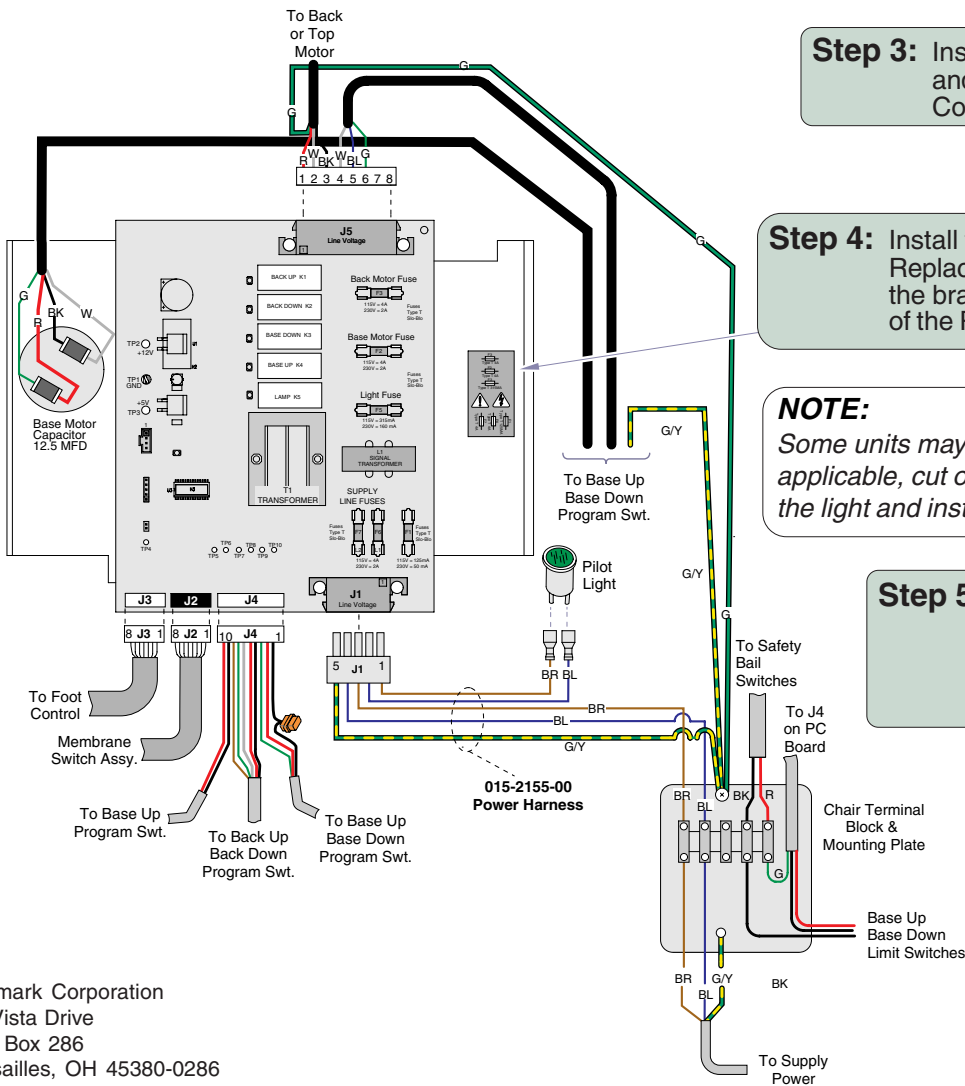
To Back or Top Motor

G

G

R W BK W BL G

1 2 3 4 5 6 7 8

Step 3: Ins and Co

Step 4: Install Replac the bra of the F

J5 Line Voltage

BACK UP K1

BACK DOWN K2

BASE DOWN K3

BASE UP K4

LAMP K5

Back Motor Fuse

115V = 4A 230V = 2A

Fuses Type T Slo-Blo

Base Motor Fuse

115V = 4A 230V = 2A

Light Fuse

115V = 315mA 230V = 160 mA

L1 SIGNAL TRANSFORMER

T1 TRANSFORMER

SUPPLY LINE FUSES

115V = 4A 230V = 2A

115V = 125mA 230V = 50 mA

TP2 +12V

TP1 GND

+5V TP3

TP4

TP5 TP6 TP7 TP8 TP9 TP10

G

BK

W

R

Base Motor Capacitor 12.5 MFD

NOTE:

Some units may applicable, cut o the light and inst

G/Y

To Base Up Base Down Program Swt.

Pilot Light

G/Y

Step 5

G

J3 J2 J4

8 J3 1 8 J2 1 10 J4 1

J1 Line Voltage

5 J1 1

BR BL

To Safety Bail Switches

To J4 on PC Board

BR

BL

G/Y

To Foot Control

Membrane Switch Assy.

To Base Up Program Swt.

To Back Up Back Down Program Swt.

To Base Up Base Down Program Swt.

015-2155-00 Power Harness

BR BL BK R

Chair Terminal Block & Mounting Plate

G

Base Up Base Down Limit Switches

BR G/Y BL

BK

To Supply Power

mark Corporation Vista Drive Box 286 sailles, OH 45380-0286